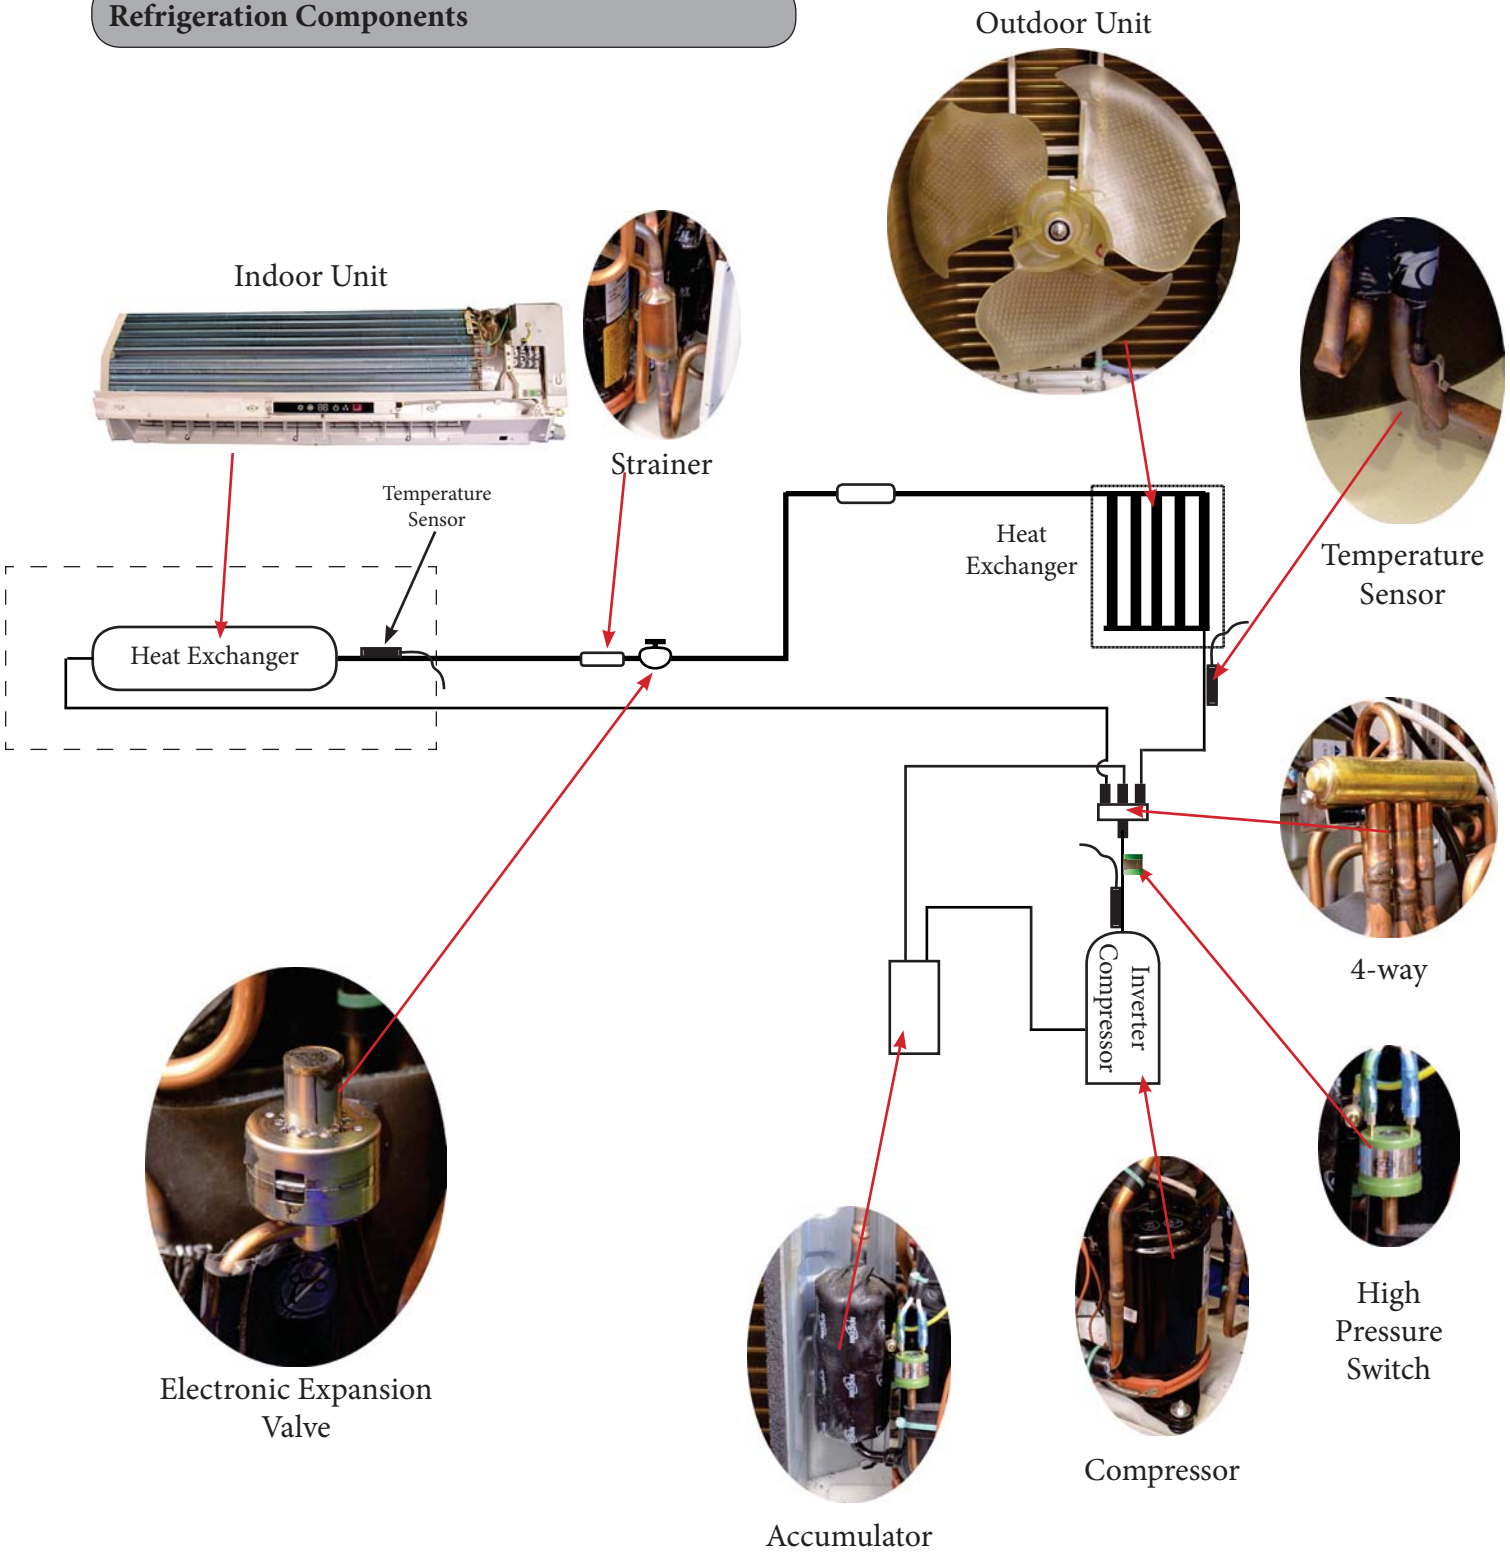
Refrigeration Components

Outdoor Unit

Indoor Unit

Strainer

Temperature Sensor

Heat Exchanger

Heat Exchanger

Temperature Sensor

4-way

Inverter Compressor

High Pressure Switch

Electronic Expansion Valve

Compressor

Accumulator